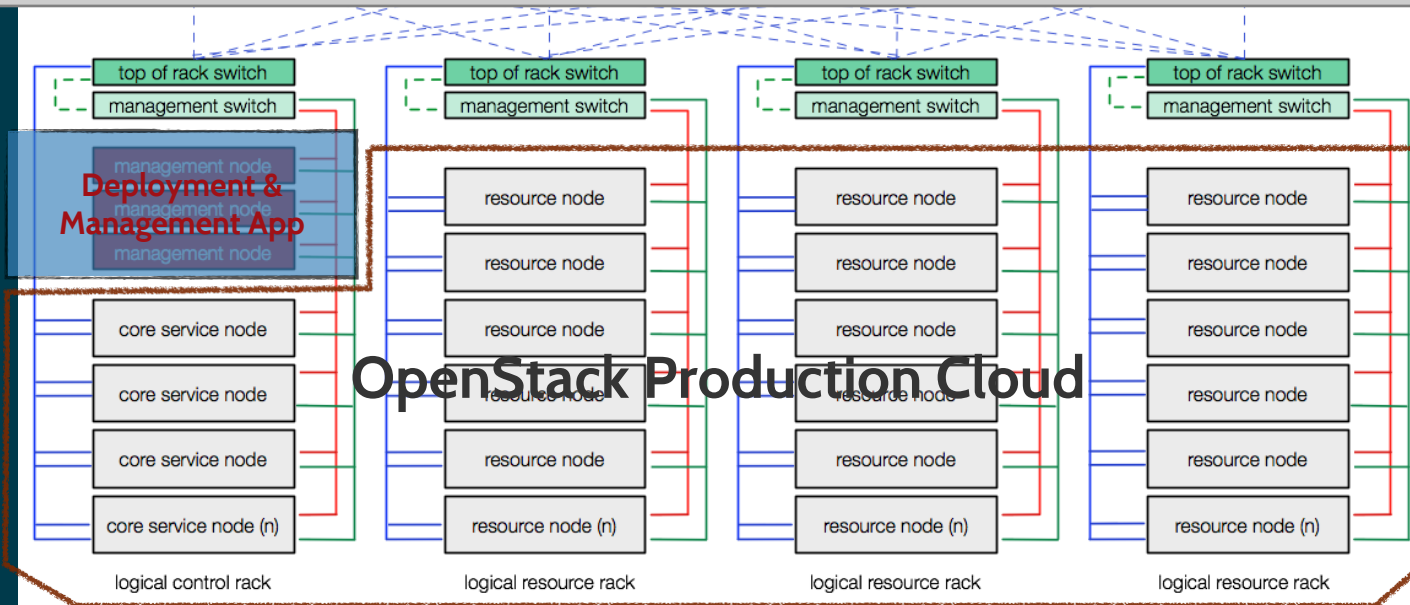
top of rack switch
management switch
top of rack switch
management switch
top of rack switch
management switch
top of rack switch
management switch

management node
Deployment &
management node
Management App
management node

resource node
resource node
resource node
resource node
resource node
resource node
resource node
resource node
resource node

core service node
resource node
resource node
resource node

core service node
OpenStack Production Cloud
resource node
resource node
resource node

core service node
resource node
resource node
resource node

core service node (n)
resource node (n)
resource node (n)
resource node (n)

logical control rack
logical resource rack
logical resource rack
logical resource rack